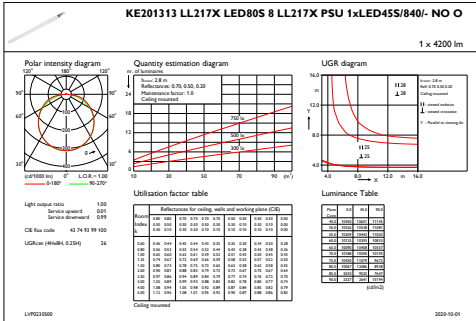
KE201313 LL217X LED80S 8 LL217X PSU 1xLED45S/840/- NO O

1 x 4200 lm

Polar intensity diagram

120° 180° 120°

90° 90°

60° 60°

30° 0° 30°

(cd/1000 lm) L.O.R. = 1.00

0-180° 90-270°

Quantity estimation diagram

N. of luminaires

h room: 2.8 m
Reflectance: 0.70, 0.50, 0.20
Maintenance factor: 1.0
Ceiling mounted

750 lx

500 lx

300 lx

UGR diagram

h room: 2.8 m
Refl: 0.70 0.50 0.20

Utilisation factor table

Luminance Table

Light output ratio 1.00
Service upward 0.01
Service downward 0.99

CIE flux code 43 74 93 99 100

UGRcan (4Hx8H, 0.25H) 26

Ceiling mounted

(cd/m2)

LVP0230500

2020-10-01